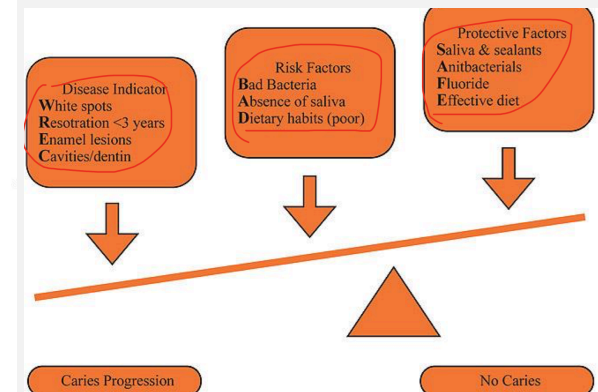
Disease Indicator
White spots
Resotration <3 years
Enamel lesions
Cavities/dentin

Risk Factors
Bad Bacteria
Absence of saliva
Dietary habits (poor)

Protective Factors
Saliva & sealants
Anitbacterials
Fluoride
Effective diet

Caries Progression

No Caries